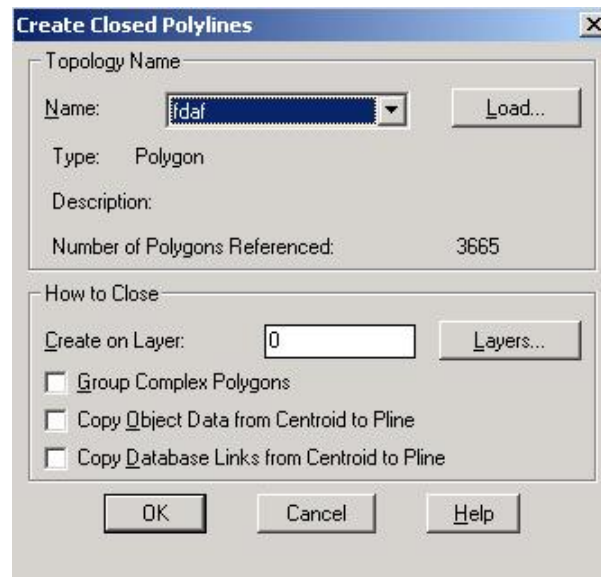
Create Closed Polylines

X

Topology Name

Name: fdaf

Load...

Type: Polygon

Description:

Number of Polygons Referenced: 3665

How to Close

Create on Layer: 0

Layers...

Group Complex Polygons

Copy Object Data from Centroid to Pline

Copy Database Links from Centroid to Pline

OK

Cancel

Help